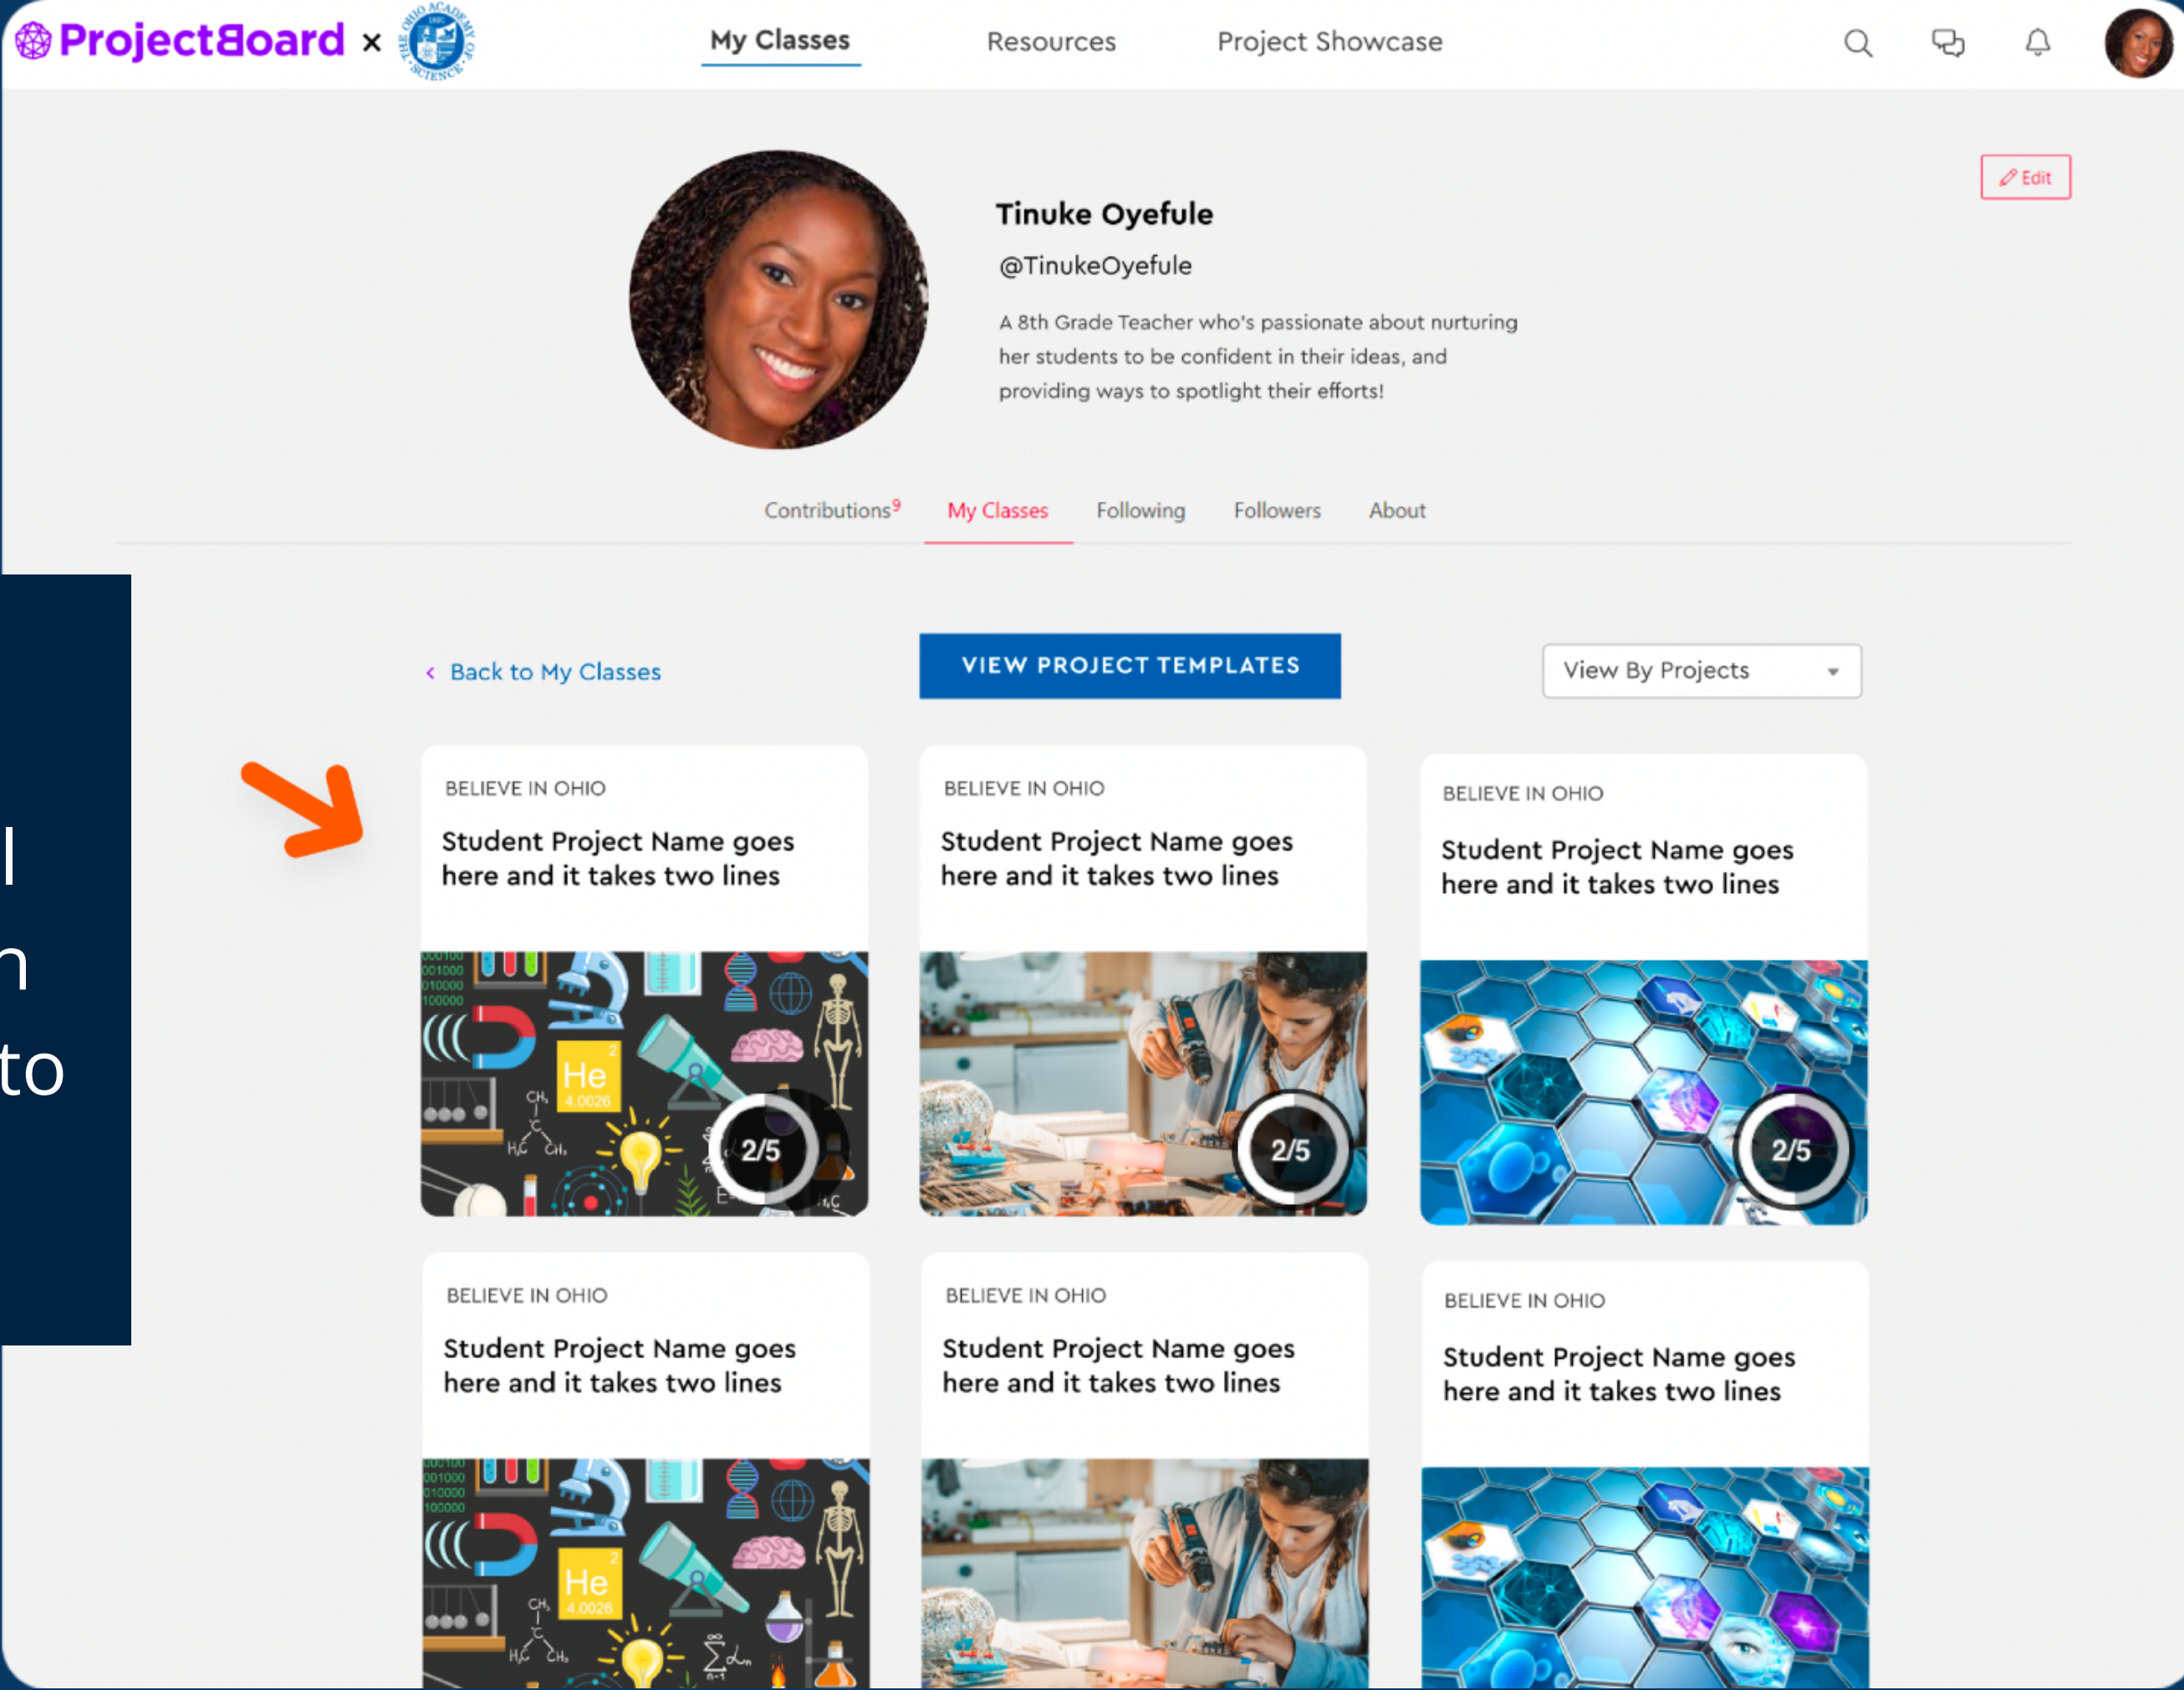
ProjectBoard × THE OHIO ACADEMY OF SCIENCE

My Classes Resources Project Showcase

Edit

Tinuke Oyefule

@TinukeOyefule

A 8th Grade Teacher who's passionate about nurturing her students to be confident in their ideas, and providing ways to spotlight their efforts!

Contributions$^9$ My Classes Following Followers About

l
n
to

‹ Back to My Classes

VIEW PROJECT TEMPLATES

View By Projects

BELIEVE IN OHIO
Student Project Name goes here and it takes two lines
He
4.0026
2/5

BELIEVE IN OHIO
Student Project Name goes here and it takes two lines
2/5

BELIEVE IN OHIO
Student Project Name goes here and it takes two lines
2/5

BELIEVE IN OHIO
Student Project Name goes here and it takes two lines
He
4.0026

BELIEVE IN OHIO
Student Project Name goes here and it takes two lines

BELIEVE IN OHIO
Student Project Name goes here and it takes two lines